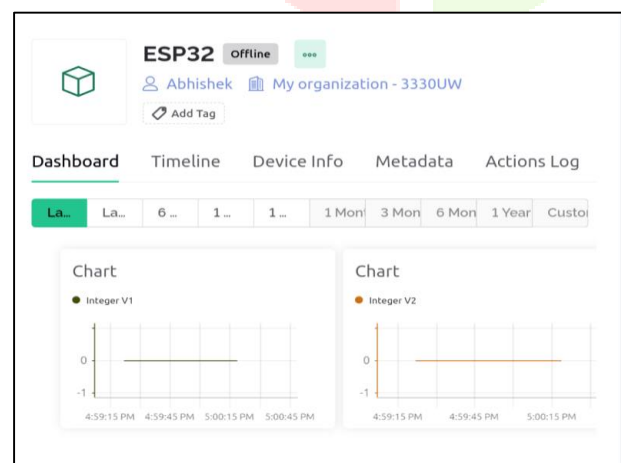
ESP32 Offline ...

Abhishek My organization - 3330UW

Add Tag

Dashboard Timeline Device Info Metadata Actions Log

La... La... 6 ... 1 ... 1 ... 1 Mon 3 Mon 6 Mon 1 Year Custo

Chart

Integer V1

0

-1

4:59:15 PM 4:59:45 PM 5:00:15 PM 5:00:45 PM

Chart

Integer V2

0

-1

4:59:15 PM 4:59:45 PM 5:00:15 PM